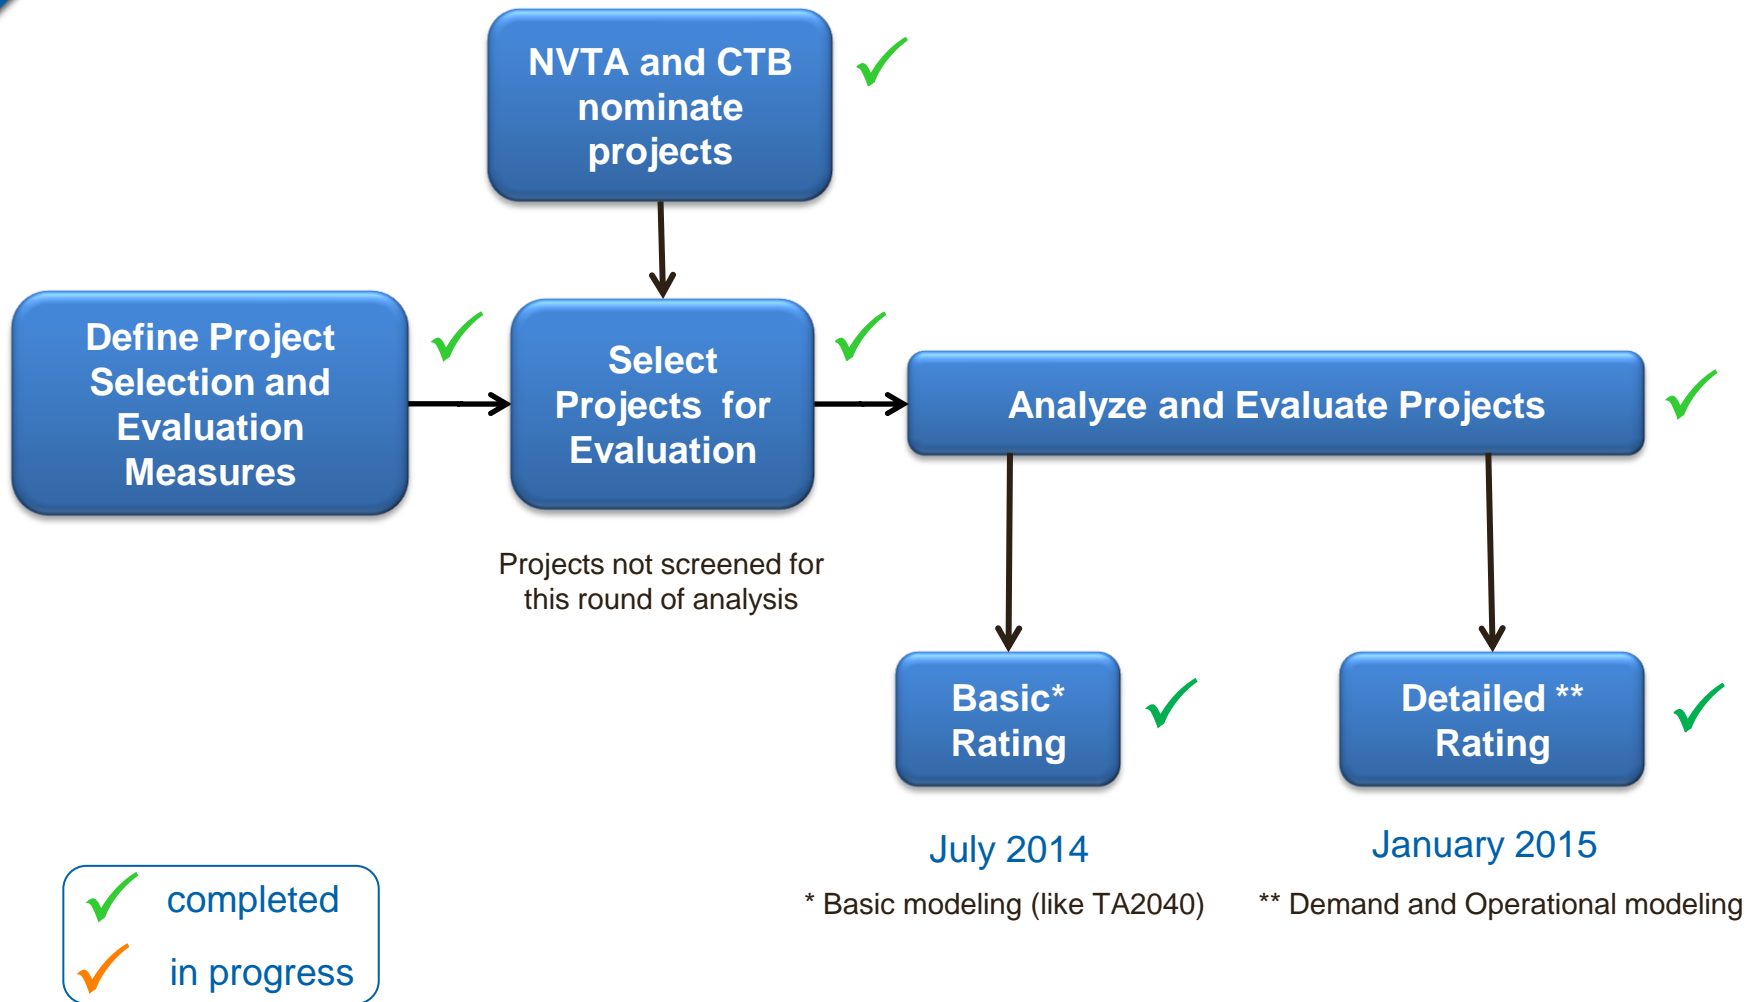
NVTA and CTB nominate projects ✓

Define Project Selection and Evaluation Measures ✓

Select Projects for Evaluation ✓

Analyze and Evaluate Projects ✓

Projects not screened for this round of analysis

Basic* Rating ✓

Detailed ** Rating ✓

July 2014

* Basic modeling (like TA2040)

January 2015

** Demand and Operational modeling

✓ completed

✓ in progress